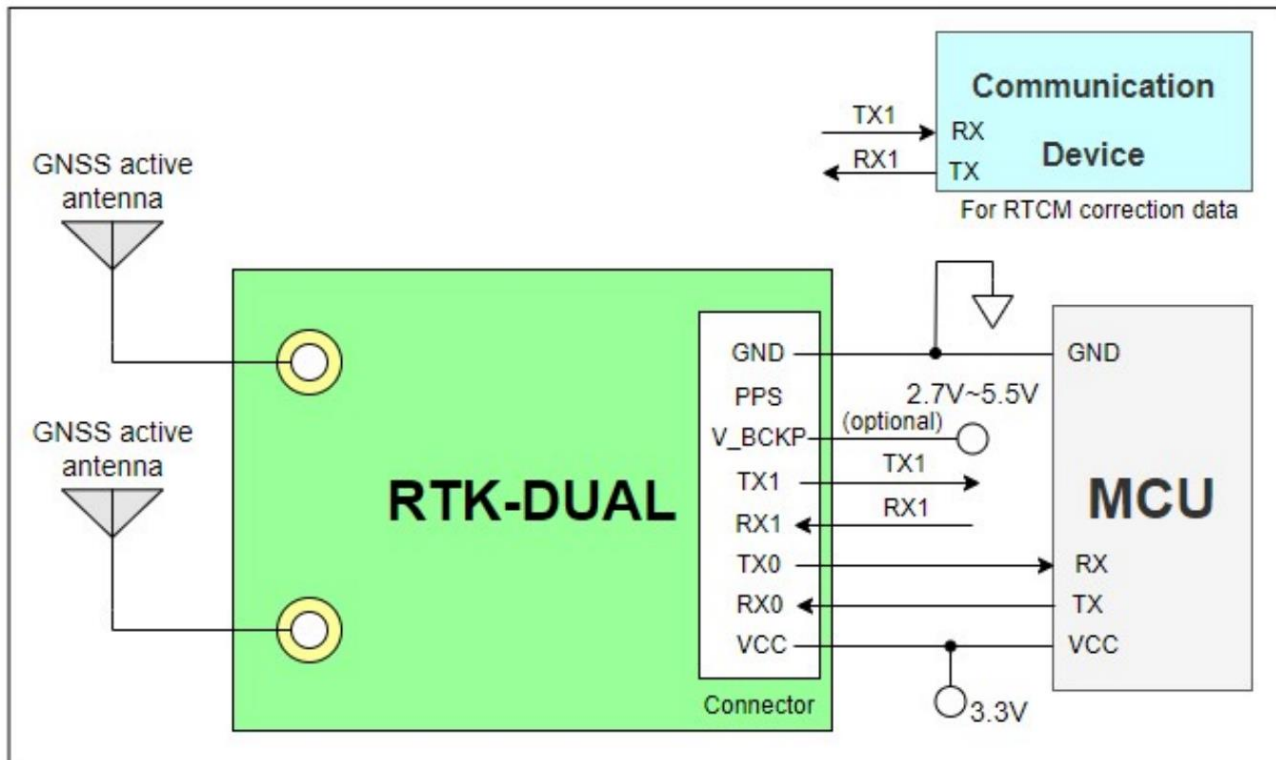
TX1
RX1
RX
TX
Communication
Device
For RTCM correction data

GNSS active antenna

GNSS active antenna

RTK-DUAL

GND
PPS
V_BCKP
TX1
RX1
TX0
RX0
VCC
Connector

2.7V~5.5V
(optional)
TX1
RX1

GND
MCU
RX
TX
VCC

3.3V